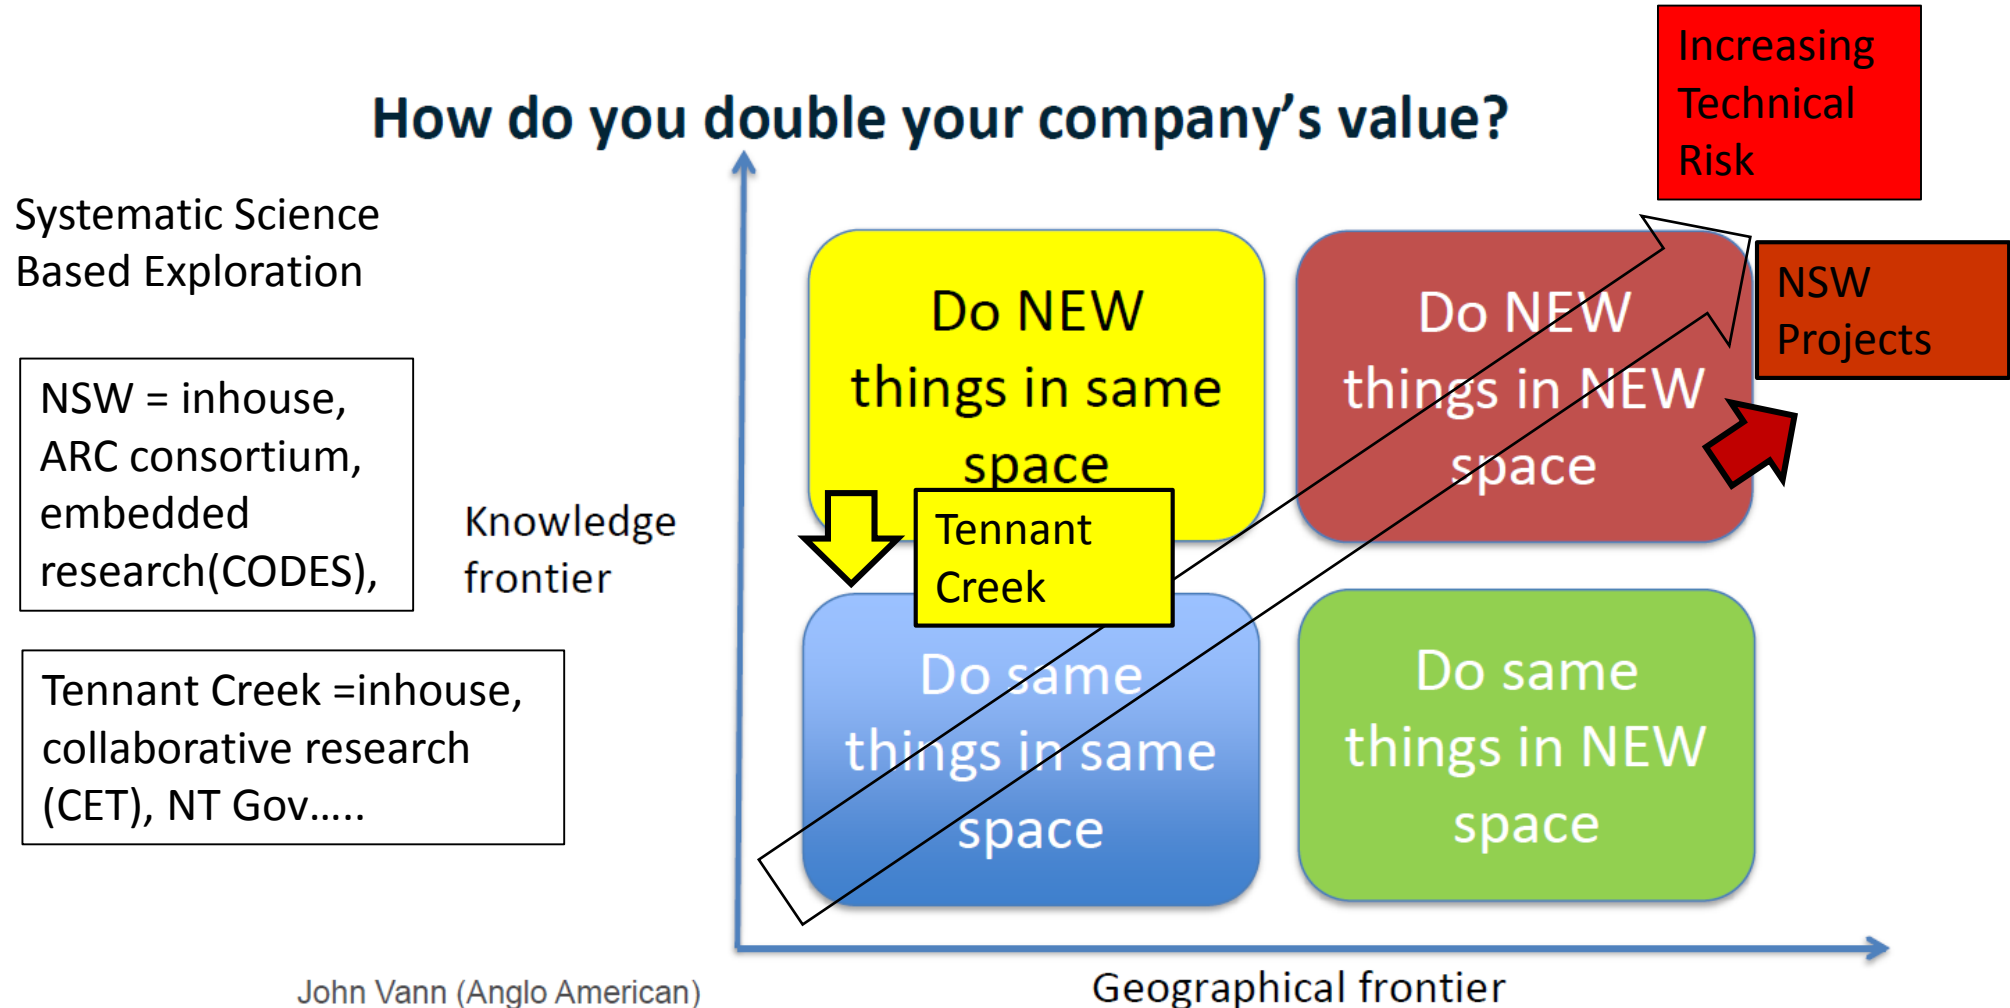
Increasing Technical Risk

How do you double your company's value?

Systematic Science Based Exploration

NSW = inhouse, ARC consortium, embedded research(CODES),

Tennant Creek =inhouse, collaborative research (CET), NT Gov…..

Knowledge frontier

Do NEW things in same space

Do NEW things in NEW space

NSW Projects

Tennant Creek

Do same things in same space

Do same things in NEW space

John Vann (Anglo American)

Geographical frontier